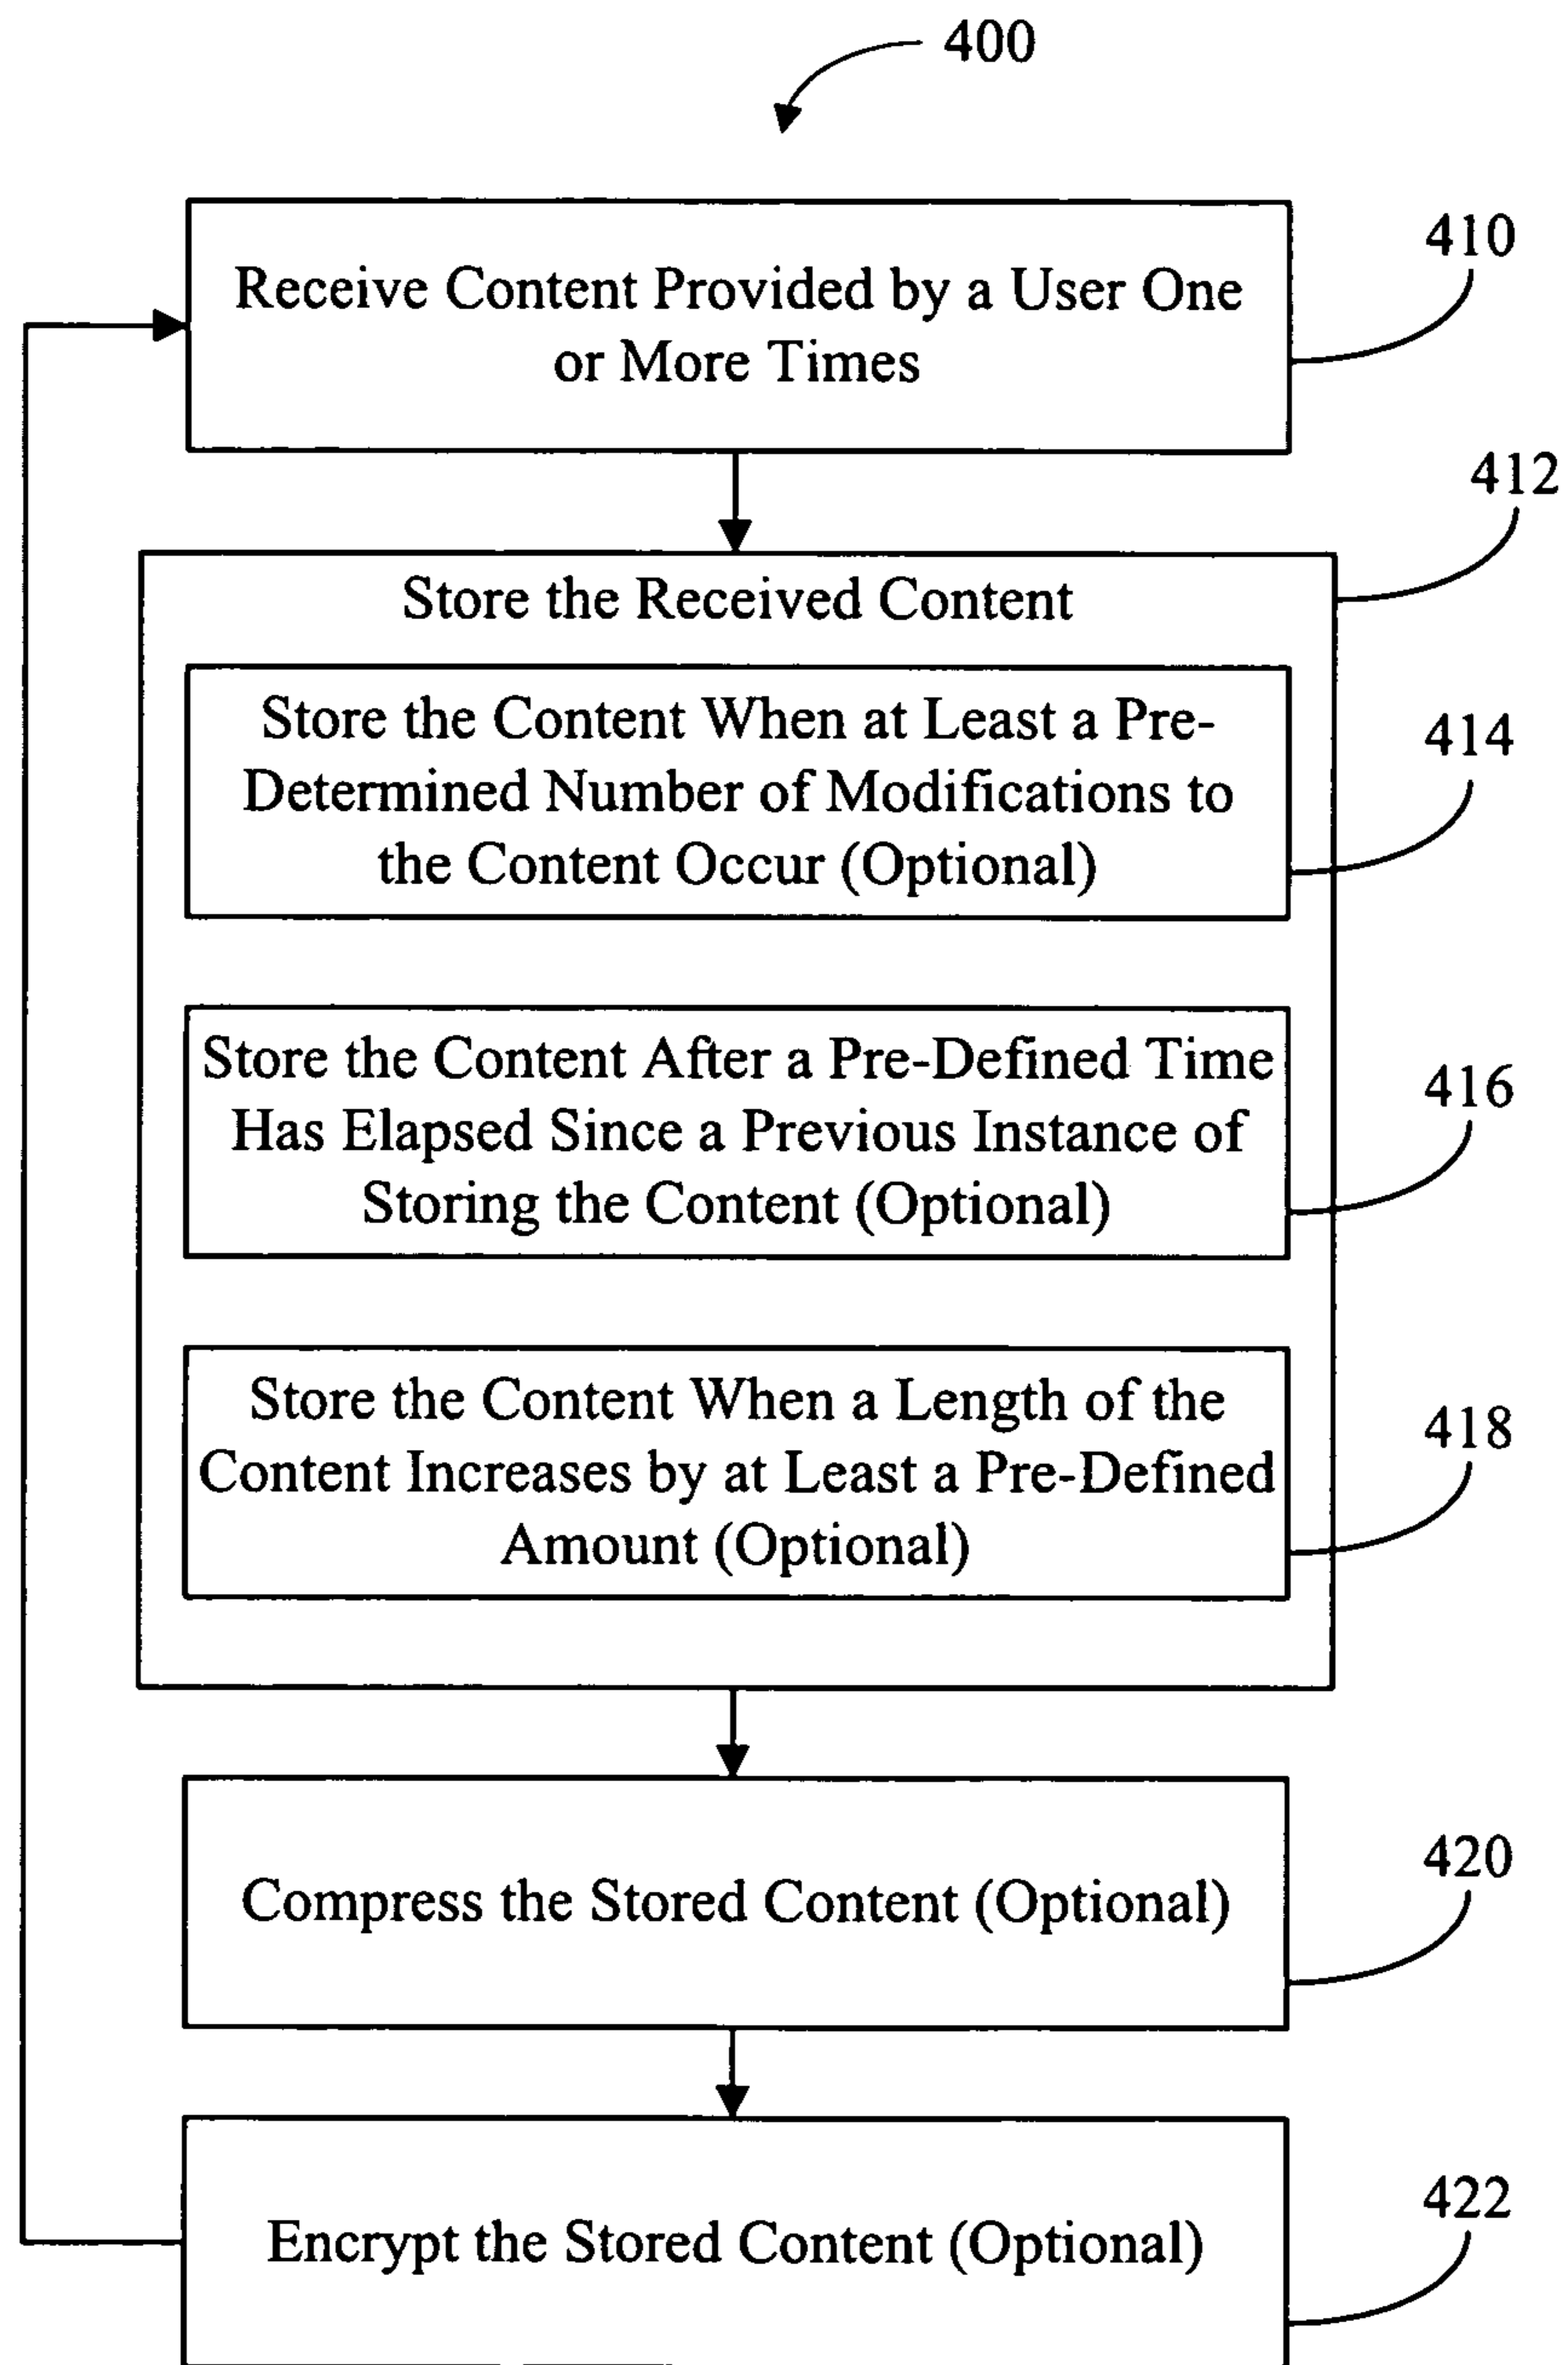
400

Receive Content Provided by a User One or More Times

410

Store the Received Content

412

Store the Content When at Least a Pre-Determined Number of Modifications to the Content Occur (Optional)

414

Store the Content After a Pre-Defined Time Has Elapsed Since a Previous Instance of Storing the Content (Optional)

416

Store the Content When a Length of the Content Increases by at Least a Pre-Defined Amount (Optional)

418

Compress the Stored Content (Optional)

420

Encrypt the Stored Content (Optional)

422